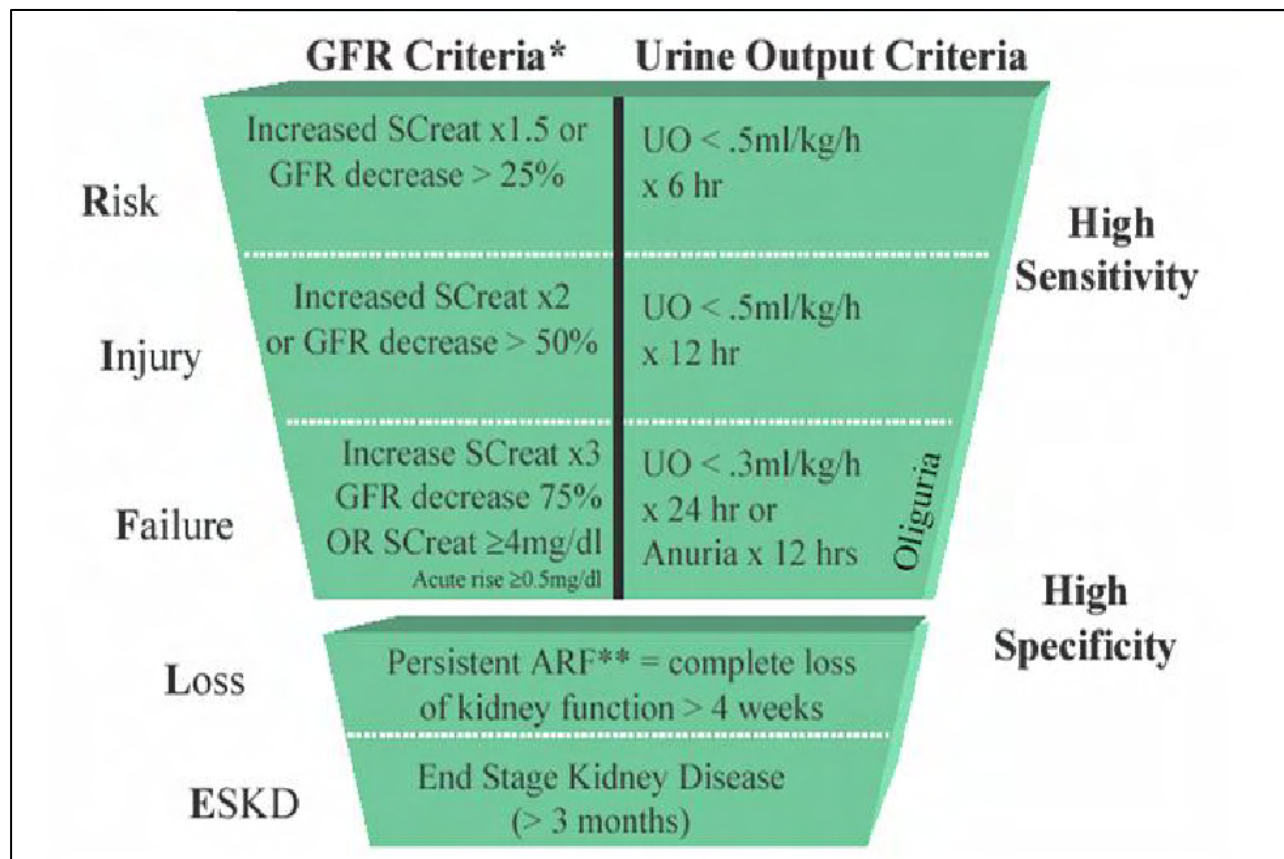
GFR Criteria* | Urine Output Criteria

Risk

Increased SCreat x1.5 or GFR decrease > 25%

UO < .5ml/kg/h x 6 hr

High Sensitivity

Injury

Increased SCreat x2 or GFR decrease > 50%

UO < .5ml/kg/h x 12 hr

Failure

Increase SCreat x3 GFR decrease 75% OR SCreat ≥4mg/dl
Acute rise ≥0.5mg/dl

UO < .3ml/kg/h x 24 hr or Anuria x 12 hrs

Oliguria

High Specificity

Loss

Persistent ARF** = complete loss of kidney function > 4 weeks

ESKD

End Stage Kidney Disease (> 3 months)